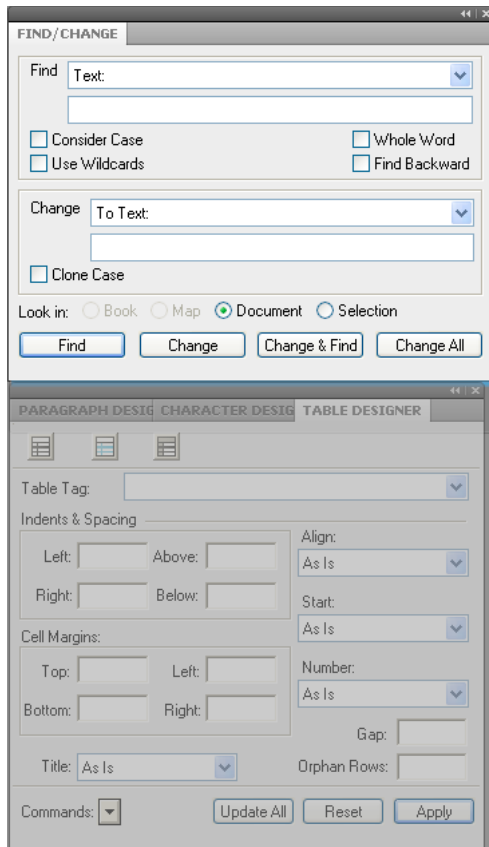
FIND/CHANGE

Find Text:

Consider Case
Whole Word
Use Wildcards
Find Backward

Change To Text:

Clone Case

Look in: Book Map Document Selection

Find Change Change & Find Change All

PARAGRAPH DESIG CHARACTER DESIG TABLE DESIGNER

Table Tag:

Indents & Spacing

Left: Above:
Right: Below:

Align:
As Is
Start:
As Is

Cell Margins:

Top: Left:
Bottom: Right:

Number:
As Is

Gap:

Title: As Is
Orphan Rows:

Commands:
Update All Reset Apply